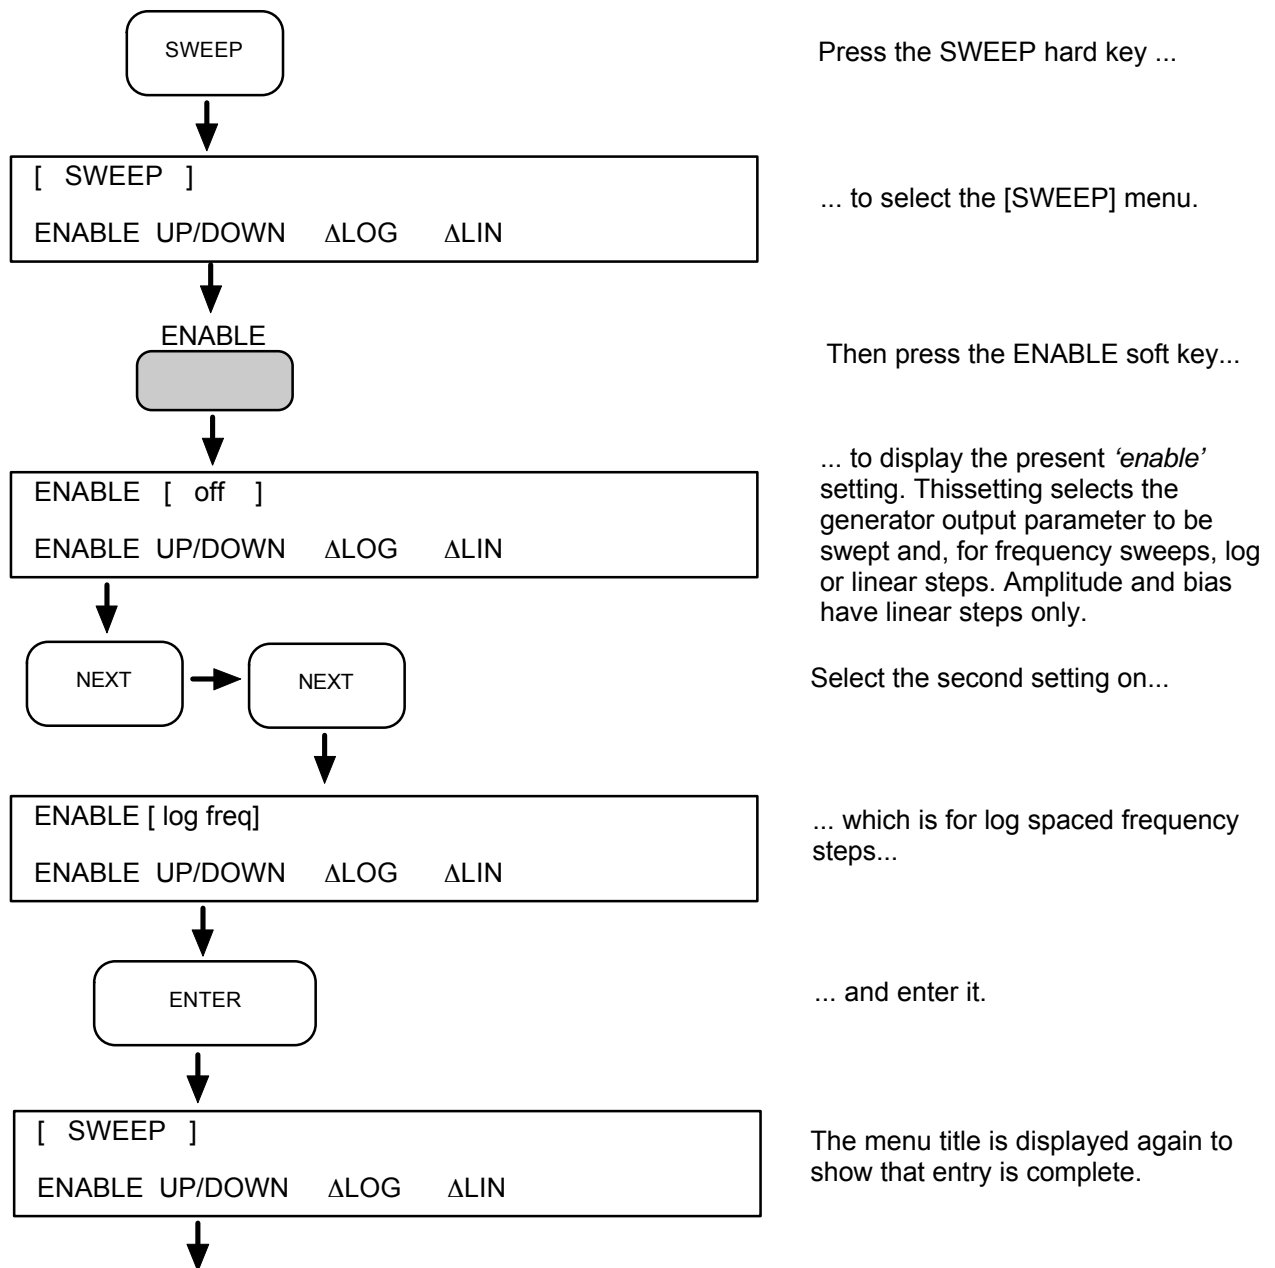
SWEEP

Press the SWEEP hard key ...

[ SWEEP ]

ENABLE UP/DOWN ΔLOG ΔLIN

... to select the [SWEEP] menu.

ENABLE

Then press the ENABLE soft key...

ENABLE [ off ]

ENABLE UP/DOWN ΔLOG ΔLIN

... to display the present *'enable'* setting. Thissetting selects the generator output parameter to be swept and, for frequency sweeps, log or linear steps. Amplitude and bias have linear steps only.

NEXT

NEXT

Select the second setting on...

ENABLE [ log freq]

ENABLE UP/DOWN ΔLOG ΔLIN

... which is for log spaced frequency steps...

ENTER

... and enter it.

[ SWEEP ]

ENABLE UP/DOWN ΔLOG ΔLIN

The menu title is displayed again to show that entry is complete.